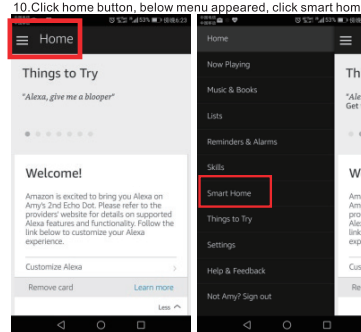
10.Click home button, below menu appeared, click smart home

Home

Things to Try

"Alexa, give me a blooper"

Welcome!

Amazon is excited to bring you Alexa on Amy's 2nd Echo Dot. Please refer to the providers' website for details on supported Alexa features and functionality. Follow the link below to customize your Alexa experience.

Customize Alexa

Remove card

Learn more

Less

Home

Now Playing

Music & Books

Lists

Reminders & Alarms

Skills

Smart Home

Things to Try

Settings

Help & Feedback

Not Amy? Sign out

Th

"Ale
Get

W

Am
Am
pro
Ale
link
exp

Cus

Rem